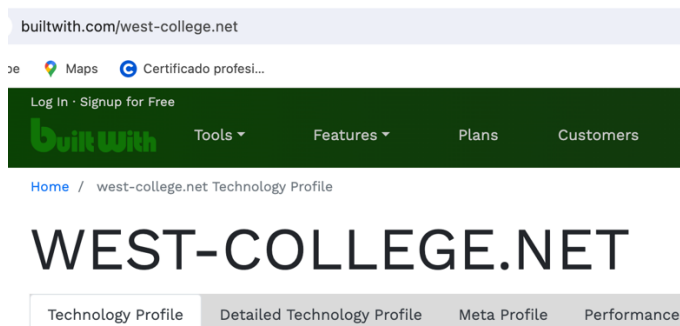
builtwith.com/west-college.net

be Maps Certificado profesi...

Log In · Signup for Free

BuiltWith Tools Features Plans Customers

Home / west-college.net Technology Profile

WEST-COLLEGE.NET

Technology Profile Detailed Technology Profile Meta Profile Performance